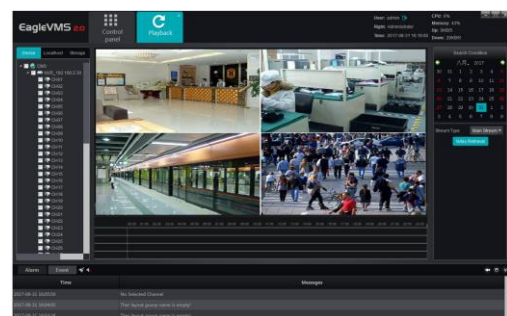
EagleVMS 2.0

Control panel

Playback

User: admin
Right: administrator
Time: 2017-08-31 15:19:56

CPU: 6%
Memory: 43%
Up: 0KB/S
Down: 20KB/S

Device
Localhost
Storage

CMS
DVR_192.168.2.10
CH01
CH02
CH03
CH04
CH05
CH06
CH07
CH08
CH09
CH10
CH11
CH12
CH13
CH14
CH15
CH16
CH17
CH18
CH19
CH20
CH21
CH22
CH23
CH24
CH25

Search Condition
八月, 2017

| 30 | 31 | 1 | 2 | 3 | 4 | 5 |
|---|---|---|---|---|---|---|
| 6 | 7 | 8 | 9 | 10 | 11 | 12 |
| 13 | 14 | 15 | 16 | 17 | 18 | 19 |
| 20 | 21 | 22 | 23 | 24 | 25 | 26 |
| 27 | 28 | 29 | 30 | 31 | 1 | 2 |
| 3 | 4 | 5 | 6 | 7 | 8 | 9 |

Stream Type
Main Stream
Video Retrieval

Alarm
Event

| Time | Messages |
|---|---|
| 2017-08-31 15:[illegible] | No Selected Channel |
| 2017-08-31 15:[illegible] | The layout group name is empty! |
| 2017-08-31 15:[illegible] | The layout group name is empty! |